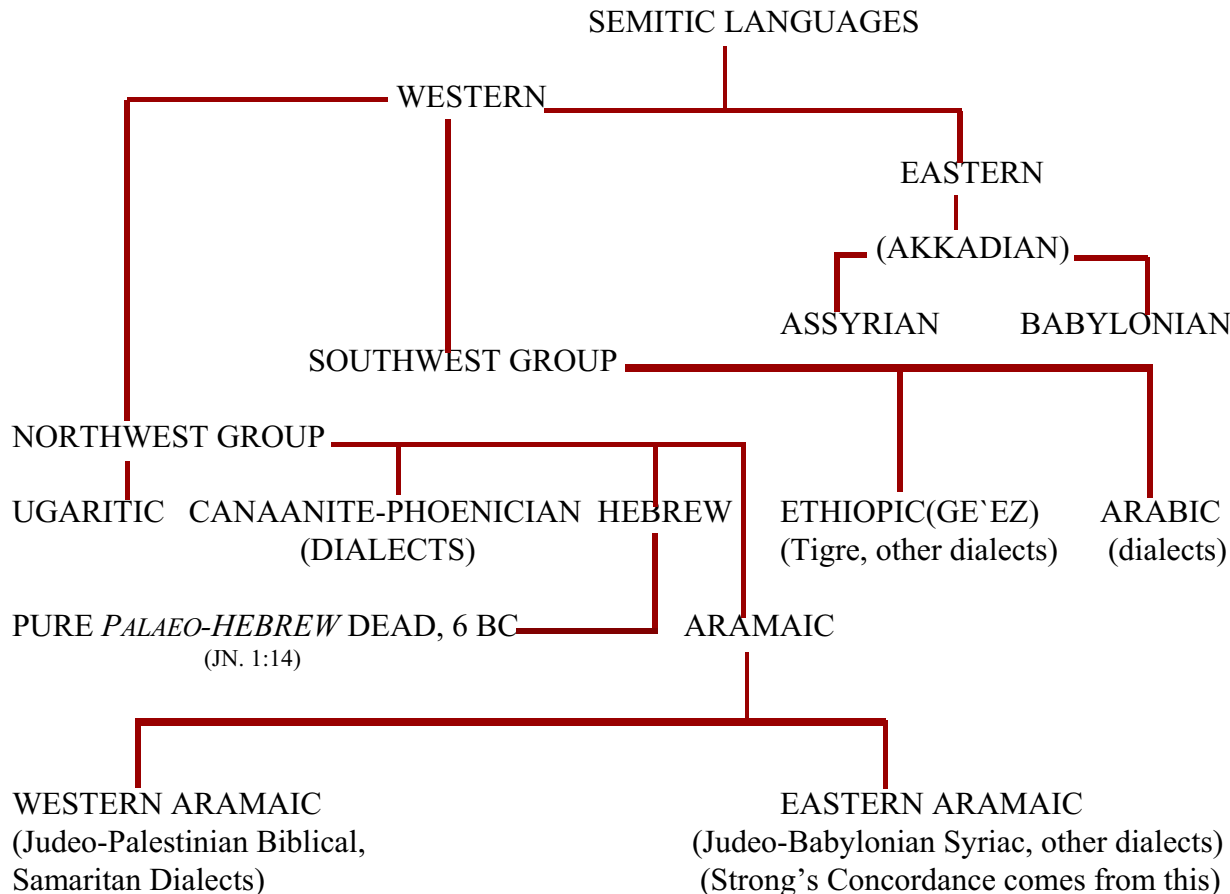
SEMITIC LANGUAGES

WESTERN

EASTERN

(AKKADIAN)

ASSYRIAN

BABYLONIAN

SOUTHWEST GROUP

NORTHWEST GROUP

UGARITIC

CANAANITE-PHOENICIAN (DIALECTS)

HEBREW

ETHIOPIC(GE`EZ) (Tigre, other dialects)

ARABIC (dialects)

PURE *PALAEO-HEBREW* DEAD, 6 BC (JN. 1:14)

ARAMAIC

WESTERN ARAMAIC (Judeo-Palestinian Biblical, Samaritan Dialects)

EASTERN ARAMAIC (Judeo-Babylonian Syriac, other dialects) (Strong's Concordance comes from this)